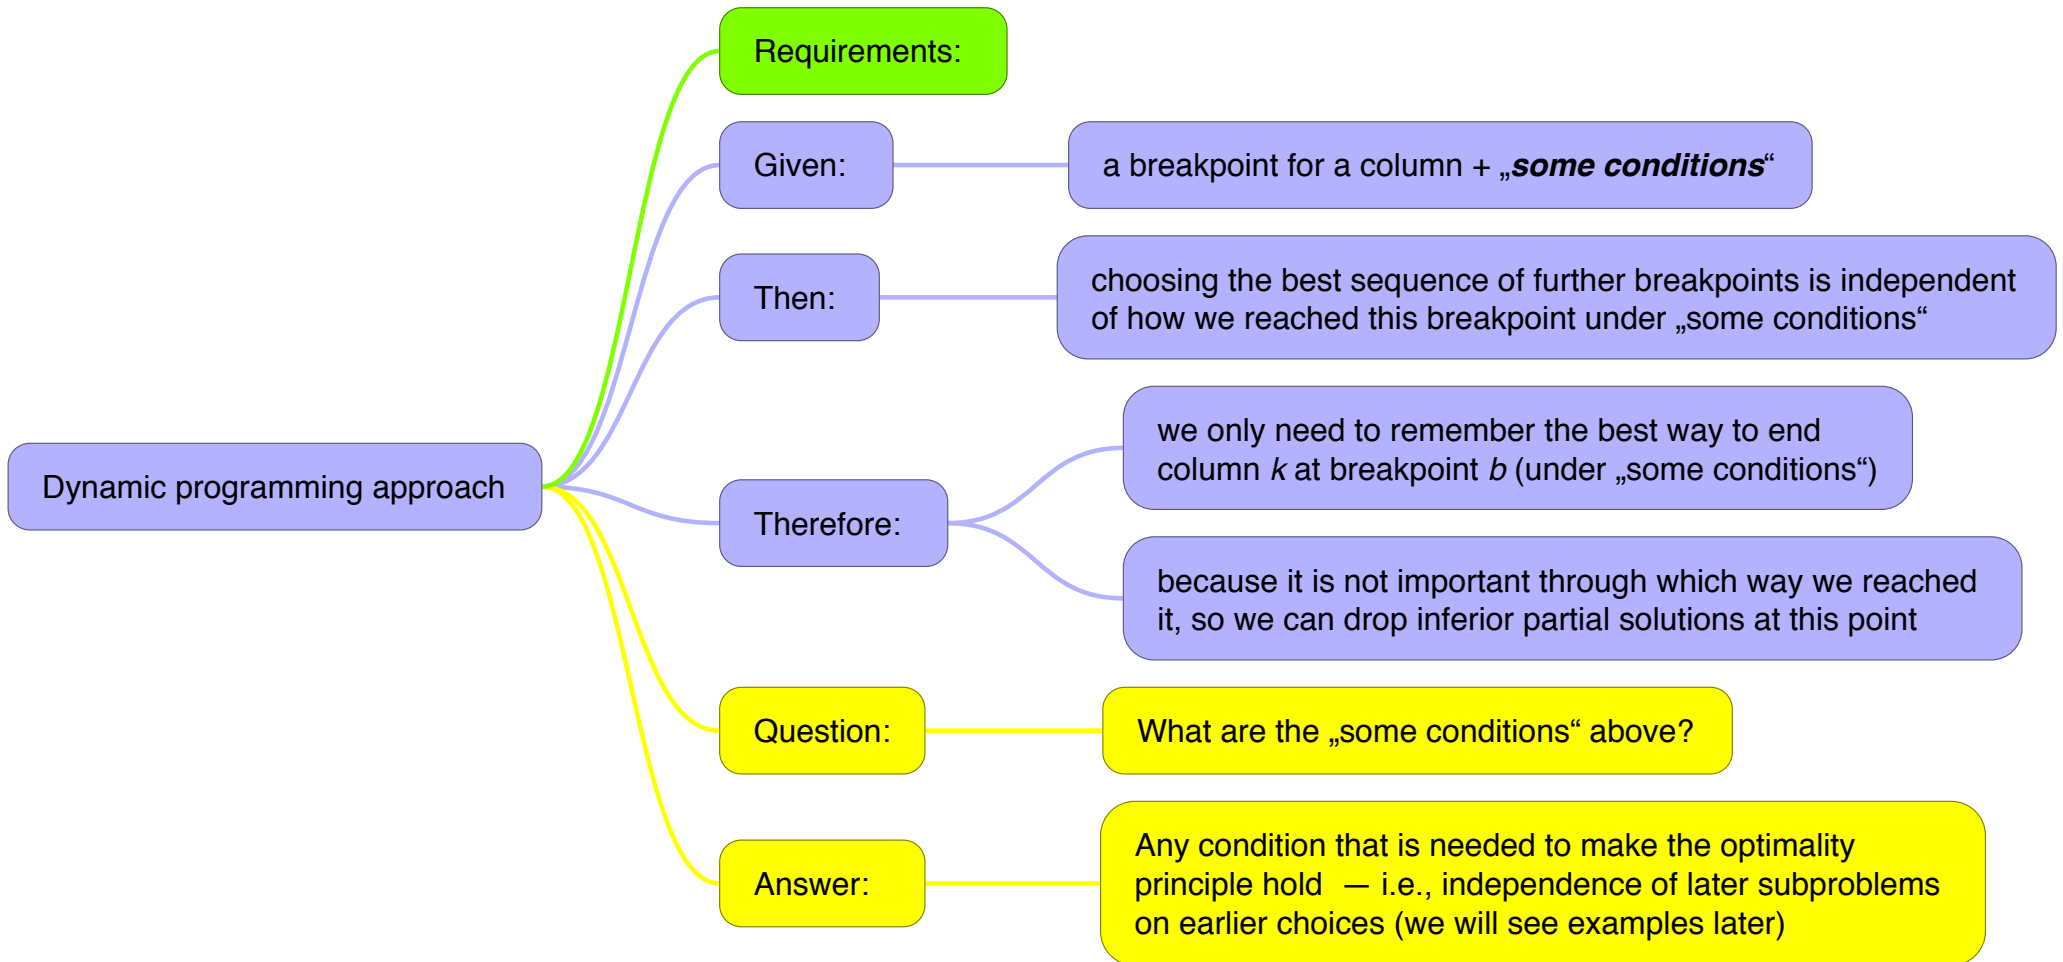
Dynamic programming approach

Requirements:

Given:

a breakpoint for a column + „*some conditions*“

Then:

choosing the best sequence of further breakpoints is independent of how we reached this breakpoint under „some conditions“

Therefore:

we only need to remember the best way to end column *k* at breakpoint *b* (under „some conditions“)

because it is not important through which way we reached it, so we can drop inferior partial solutions at this point

Question:

What are the „some conditions“ above?

Answer:

Any condition that is needed to make the optimality principle hold — i.e., independence of later subproblems on earlier choices (we will see examples later)